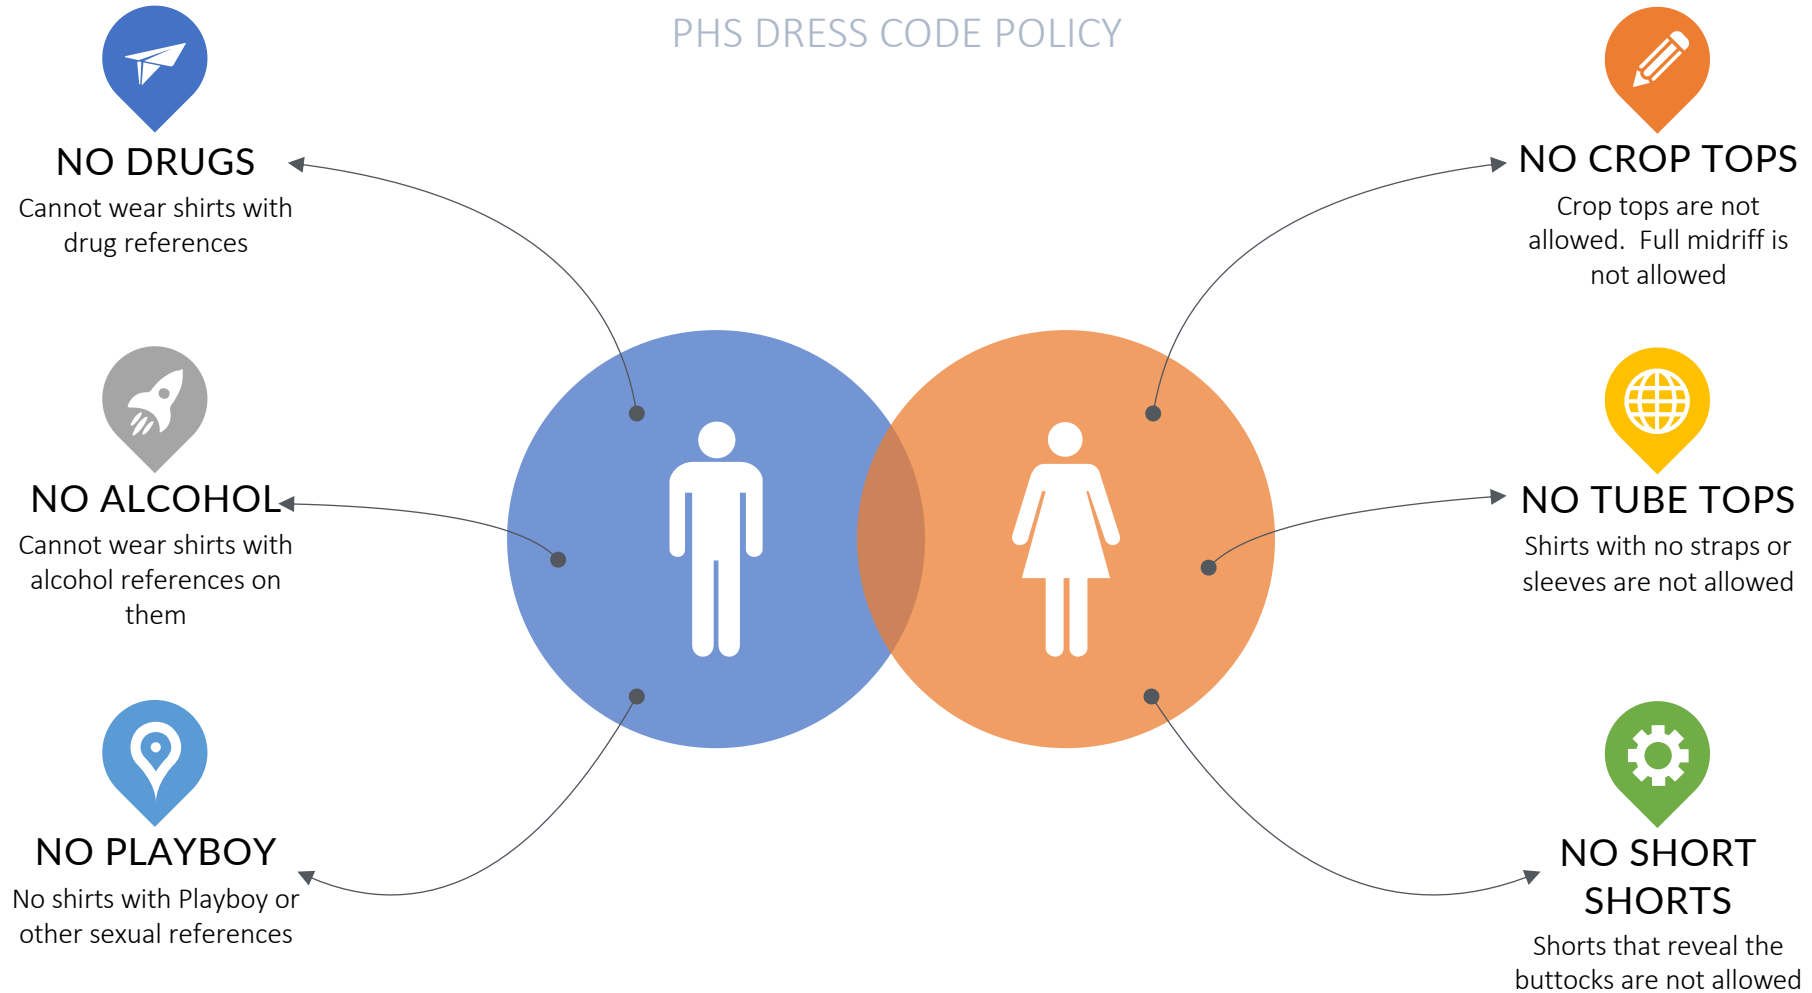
PHS DRESS CODE POLICY

NO DRUGS
Cannot wear shirts with drug references

NO ALCOHOL
Cannot wear shirts with alcohol references on them

NO PLAYBOY
No shirts with Playboy or other sexual references

NO CROP TOPS
Crop tops are not allowed. Full midriff is not allowed

NO TUBE TOPS
Shirts with no straps or sleeves are not allowed

NO SHORT SHORTS
Shorts that reveal the buttocks are not allowed